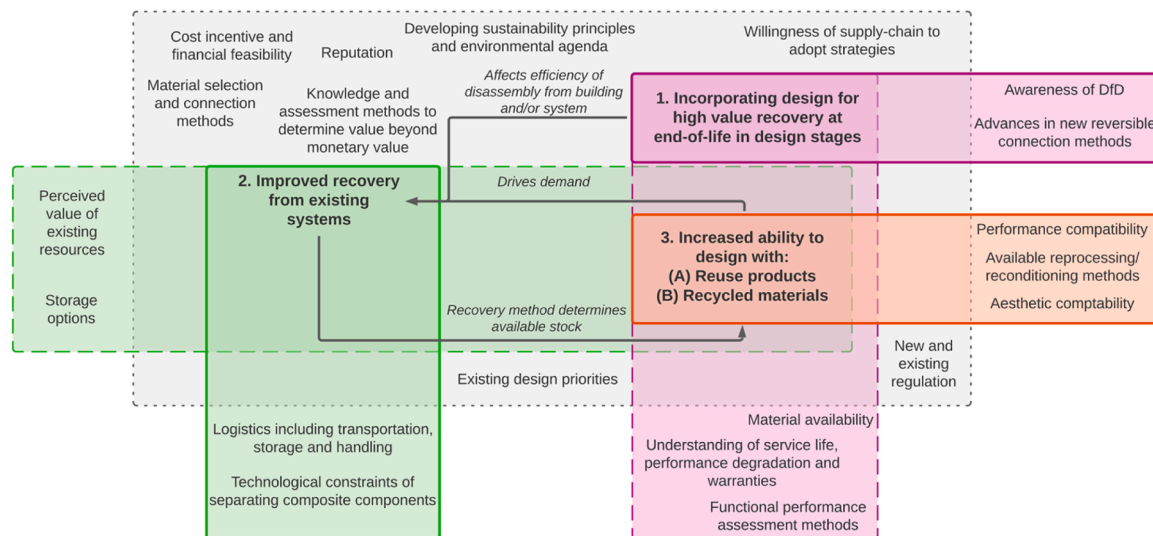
Cost incentive and financial feasibility

Reputation

Developing sustainability principles and environmental agenda

Willingness of supply-chain to adopt strategies

Material selection and connection methods

Knowledge and assessment methods to determine value beyond monetary value

Affects efficiency of disassembly from building and/or system

1. Incorporating design for high value recovery at end-of-life in design stages

Awareness of DfD

Advances in new reversible connection methods

Perceived value of existing resources

Storage options

2. Improved recovery from existing systems

Drives demand

3. Increased ability to design with:
(A) Reuse products
(B) Recycled materials

Performance compatibility

Available reprocessing/ reconditioning methods

Aesthetic comptability

Recovery method determines available stock

New and existing regulation

Existing design priorities

Material availability

Logistics including transportation, storage and handling

Technological constraints of separating composite components

Understanding of service life, performance degradation and warranties

Functional performance assessment methods